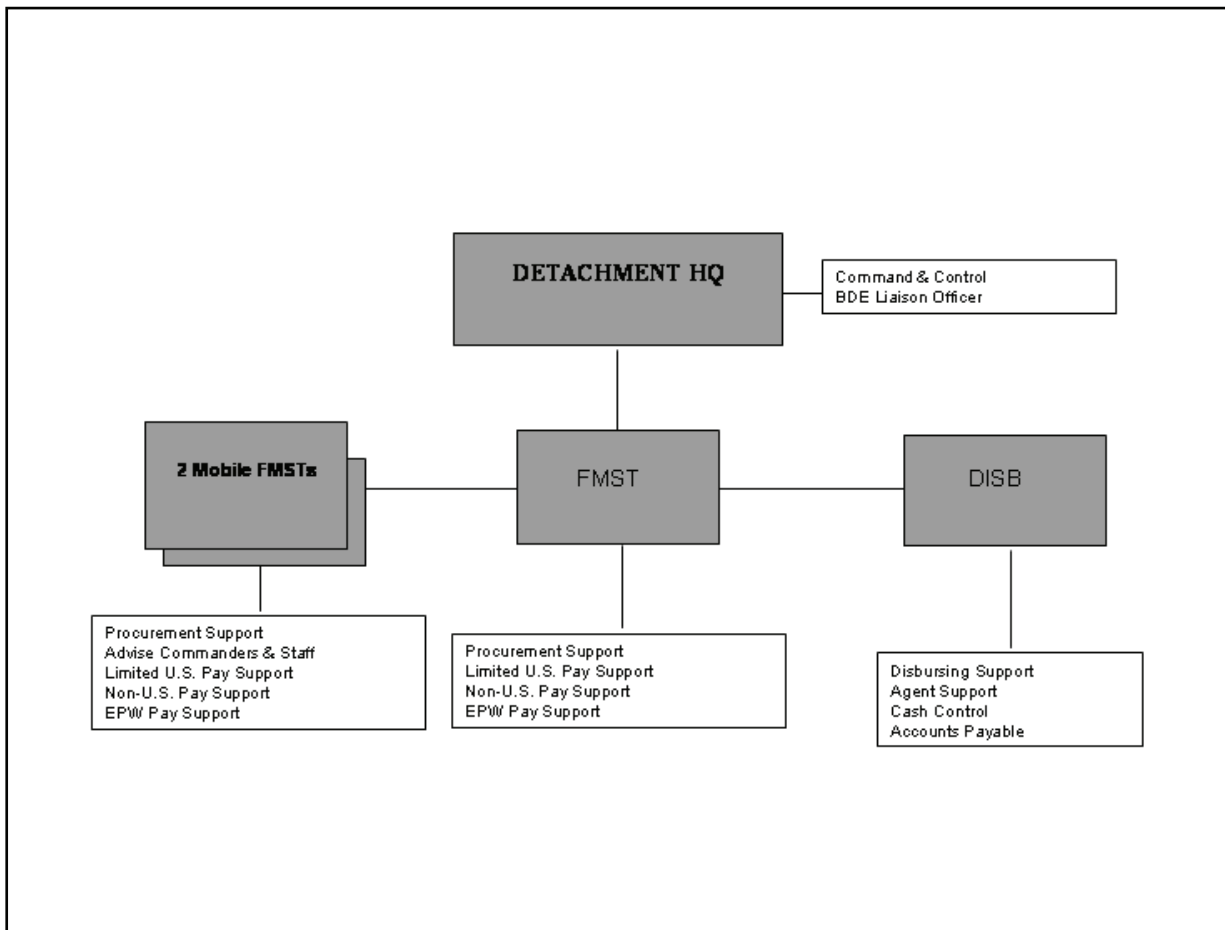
DETACHMENT HQ

Command & Control
BDE Liaison Officer

2 Mobile FMSTs

FMST

DISB

Procurement Support
Advise Commanders & Staff
Limited U.S. Pay Support
Non-U.S. Pay Support
EPW Pay Support

Procurement Support
Limited U.S. Pay Support
Non-U.S. Pay Support
EPW Pay Support

Disbursing Support
Agent Support
Cash Control
Accounts Payable